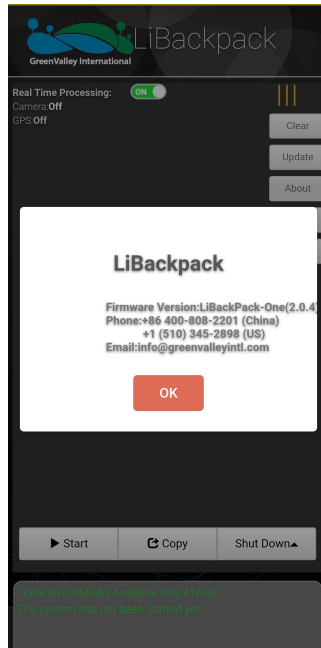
GreenValley International
LiBackpack

Real Time Processing: ON
Camera:Off
GPS:Off

Clear
Update
About

LiBackpack

Firmware Version:LiBackPack-One(2.0.4)
Phone:+86 400-808-2201 (China)
+1 (510) 345-2898 (US)
Email:info@greenvalleyintl.com

OK

Start
Copy
Shut Down

Disk Size:454GB | Available Size:416GB
The system has not been started yet